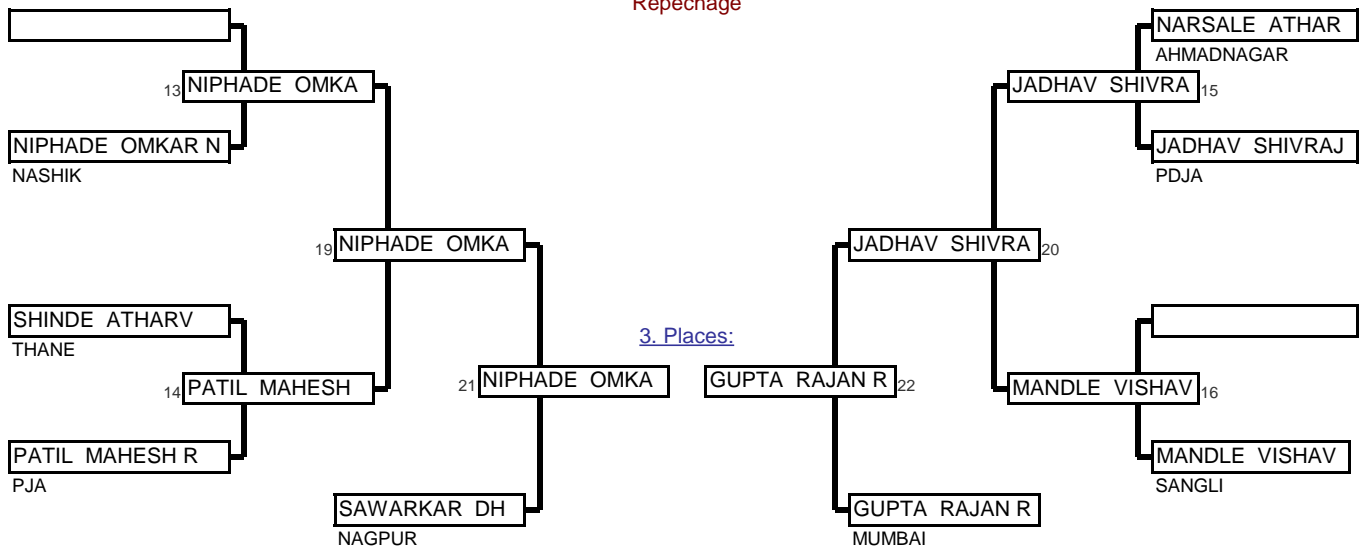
Repechage

13 NIPHADE OMKA

NIPHADE OMKAR N
NASHIK

19 NIPHADE OMKA

SHINDE ATHARV
THANE

14 PATIL MAHESH

PATIL MAHESH R
PJA

21 NIPHADE OMKA

SAWARKAR DH
NAGPUR

3. Places:

GUPTA RAJAN R 22

GUPTA RAJAN R
MUMBAI

NARSALE ATHAR
AHMADNAGAR

JADHAV SHIVRA 15

JADHAV SHIVRAJ
PDJA

JADHAV SHIVRA 20

MANDLE VISHAV 16

MANDLE VISHAV
SANGLI